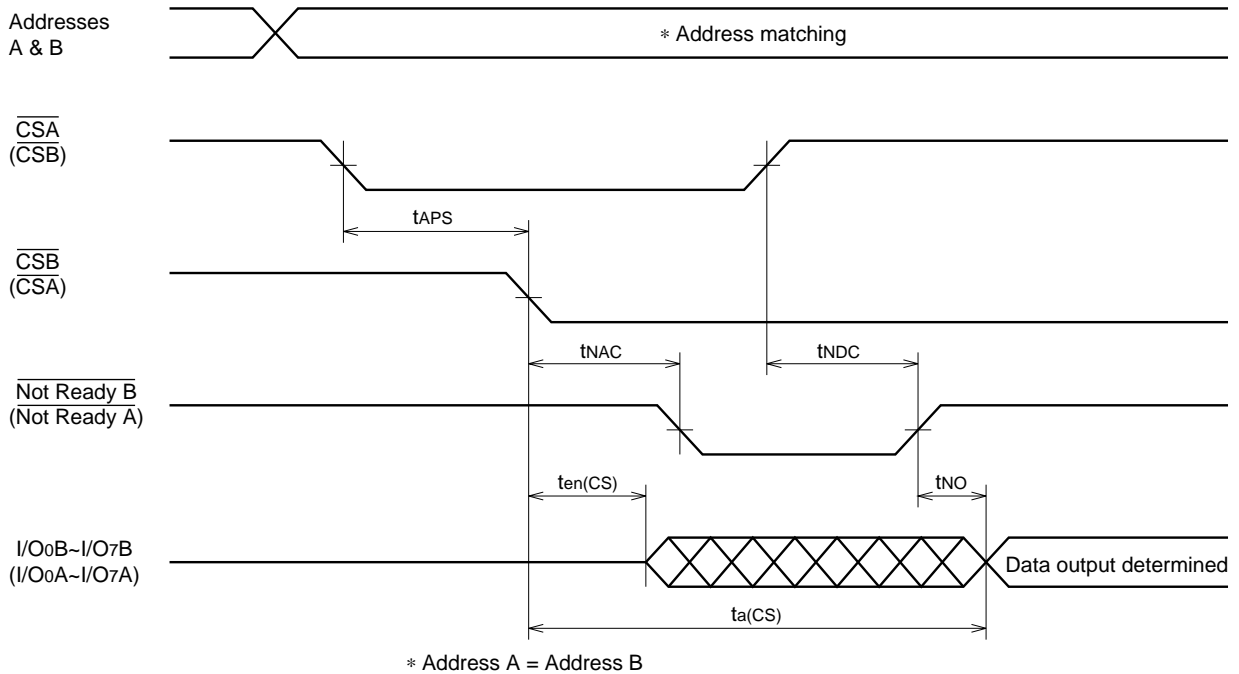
Addresses A & B

∗ Address matching

$\overline{CSA}$ ($\overline{CSB}$)

$t_{APS}$

$\overline{CSB}$ ($\overline{CSA}$)

$t_{NAC}$

$t_{NDC}$

$\overline{\text{Not Ready B}}$ ($\overline{\text{Not Ready A}}$)

$t_{en(CS)}$

$t_{NO}$

I/O$_0$B~I/O$_7$B (I/O$_0$A~I/O$_7$A)

Data output determined

$t_{a(CS)}$

∗ Address A = Address B